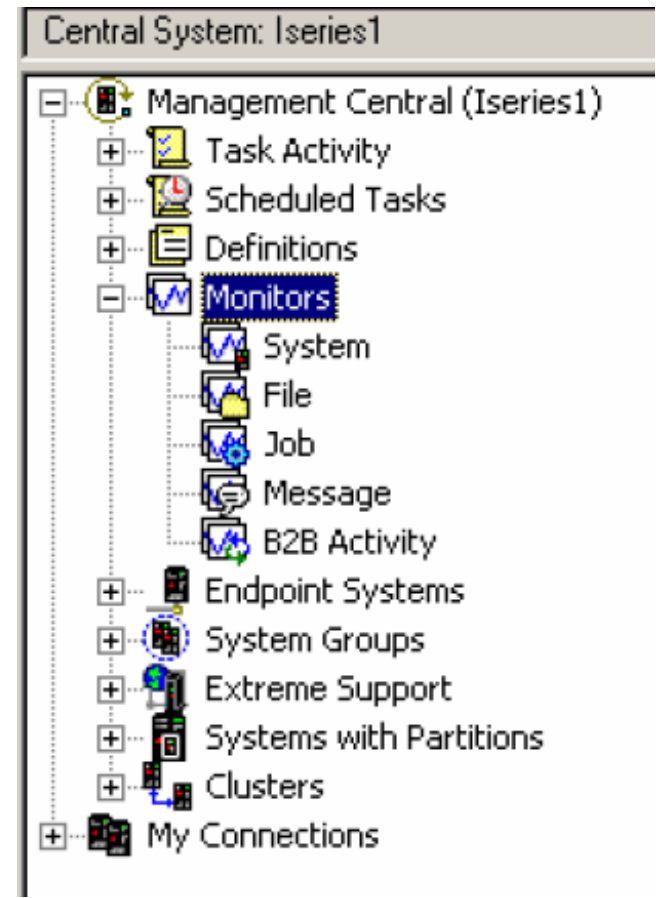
Central System: Iseries1

Management Central (Iseries1)
Task Activity
Scheduled Tasks
Definitions
Monitors
System
File
Job
Message
B2B Activity
Endpoint Systems
System Groups
Extreme Support
Systems with Partitions
Clusters
My Connections